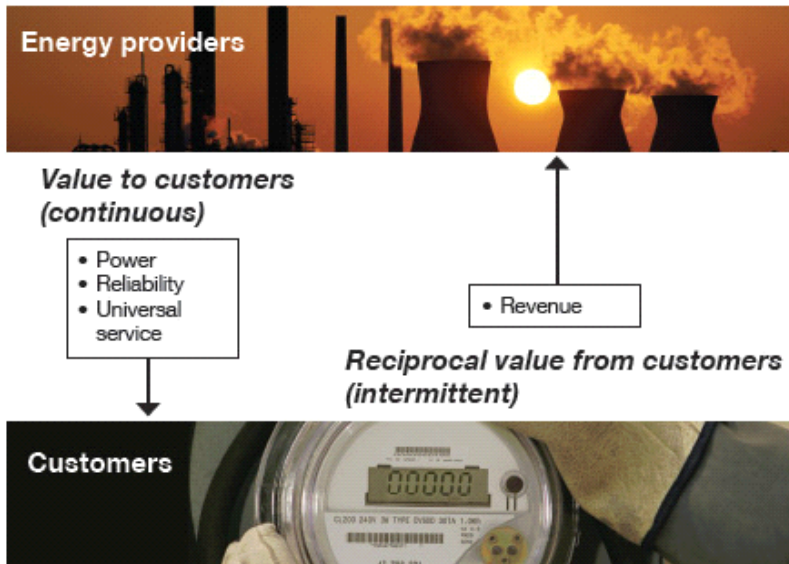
Energy providers

Value to customers (continuous)

• Power
• Reliability
• Universal service

• Revenue

Reciprocal value from customers (intermittent)

Customers

00000

CL200 240V 3W TYPE CV5SD 00TA 1.0Wh